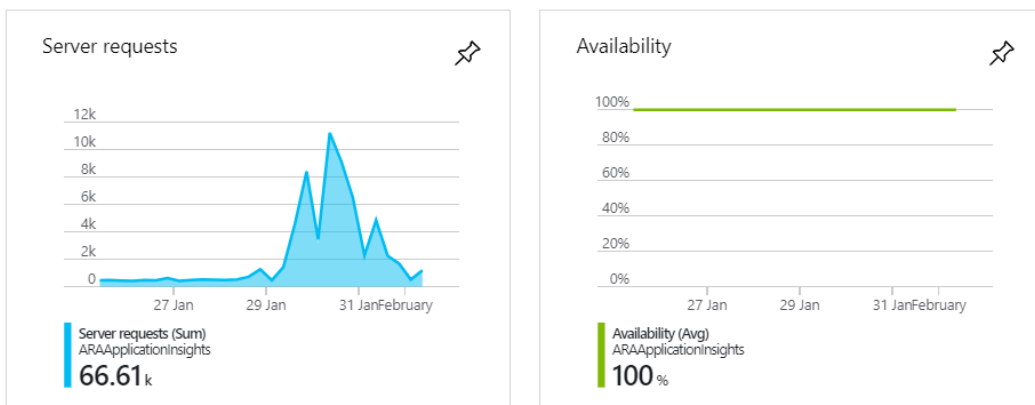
Server requests

12k
10k
8k
6k
4k
2k
0

27 Jan
29 Jan
31 Jan
February

Server requests (Sum)
ARAApplicationInsights
66.61 k

Availability

100%
80%
60%
40%
20%
0%

27 Jan
29 Jan
31 Jan
February

Availability (Avg)
ARAApplicationInsights
100 %